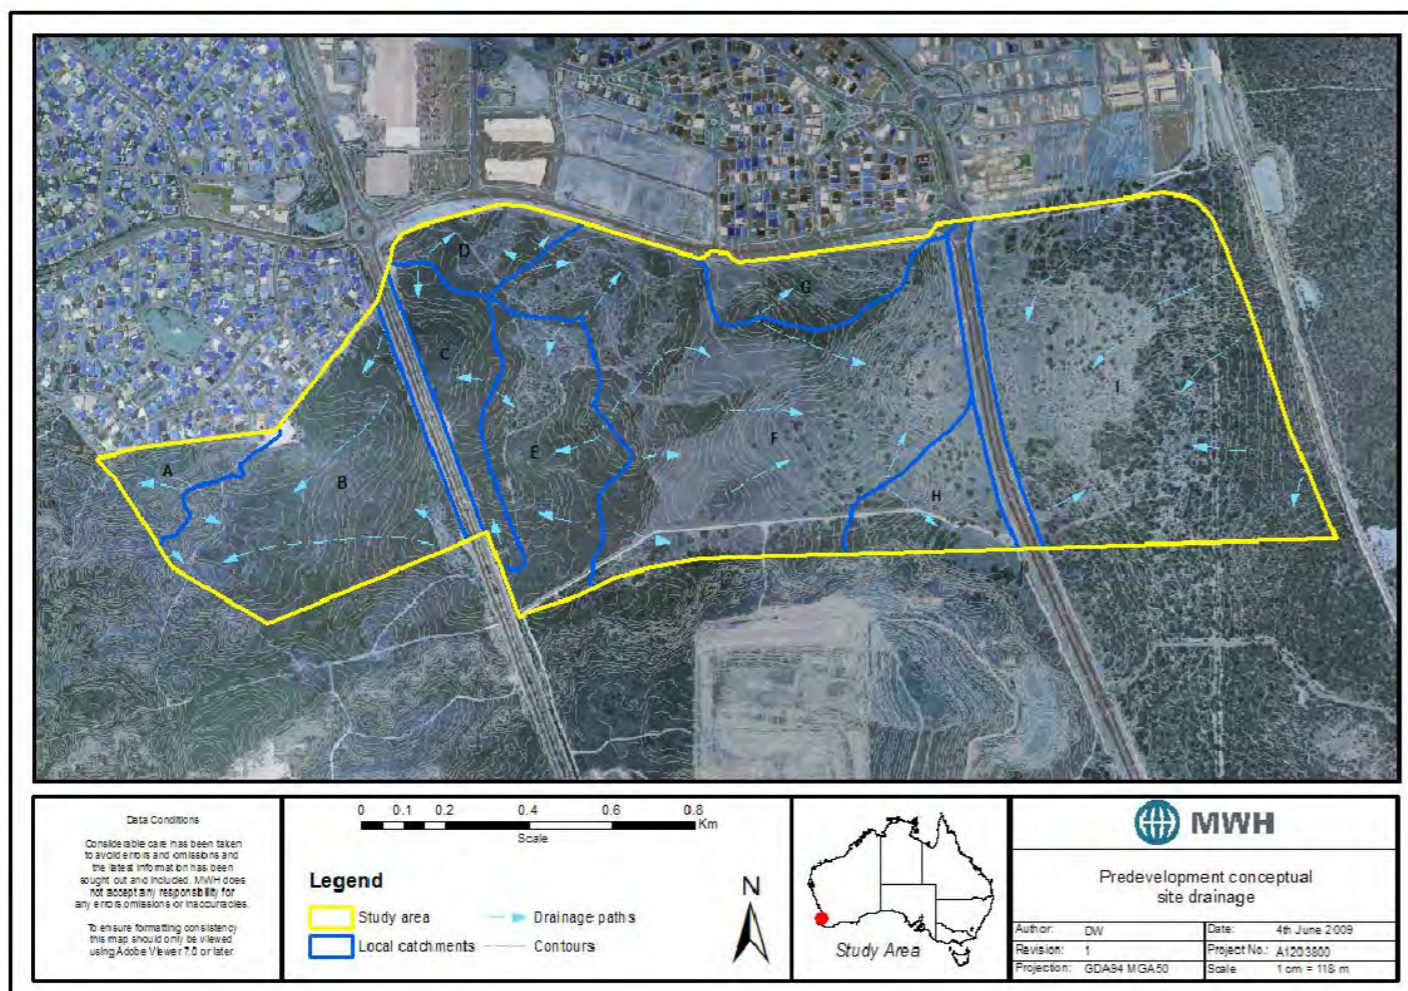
D
G
C
I
E
F
A
B
H

Data Conditions

Considerable care has been taken to avoid errors and omissions and the latest information has been sought out and included. MWH does not accept any responsibility for any errors, omissions or inaccuracies.

To ensure formatting consistency this map should only be viewed using Adobe Viewer 7.0 or later.

0 0.1 0.2 0.4 0.6 0.8 Km
Scale

Legend
Study area
Local catchments
Drainage paths
Contours

N

Study Area

MWH

Predevelopment conceptual site drainage

| Author: | DW | Date: | 4th June 2009 |
|---|---|---|---|
| Revision: | 1 | Project No.: | A1203800 |
| Projection: | GDA94 MGA50 | Scale | 1 cm = 118 m |